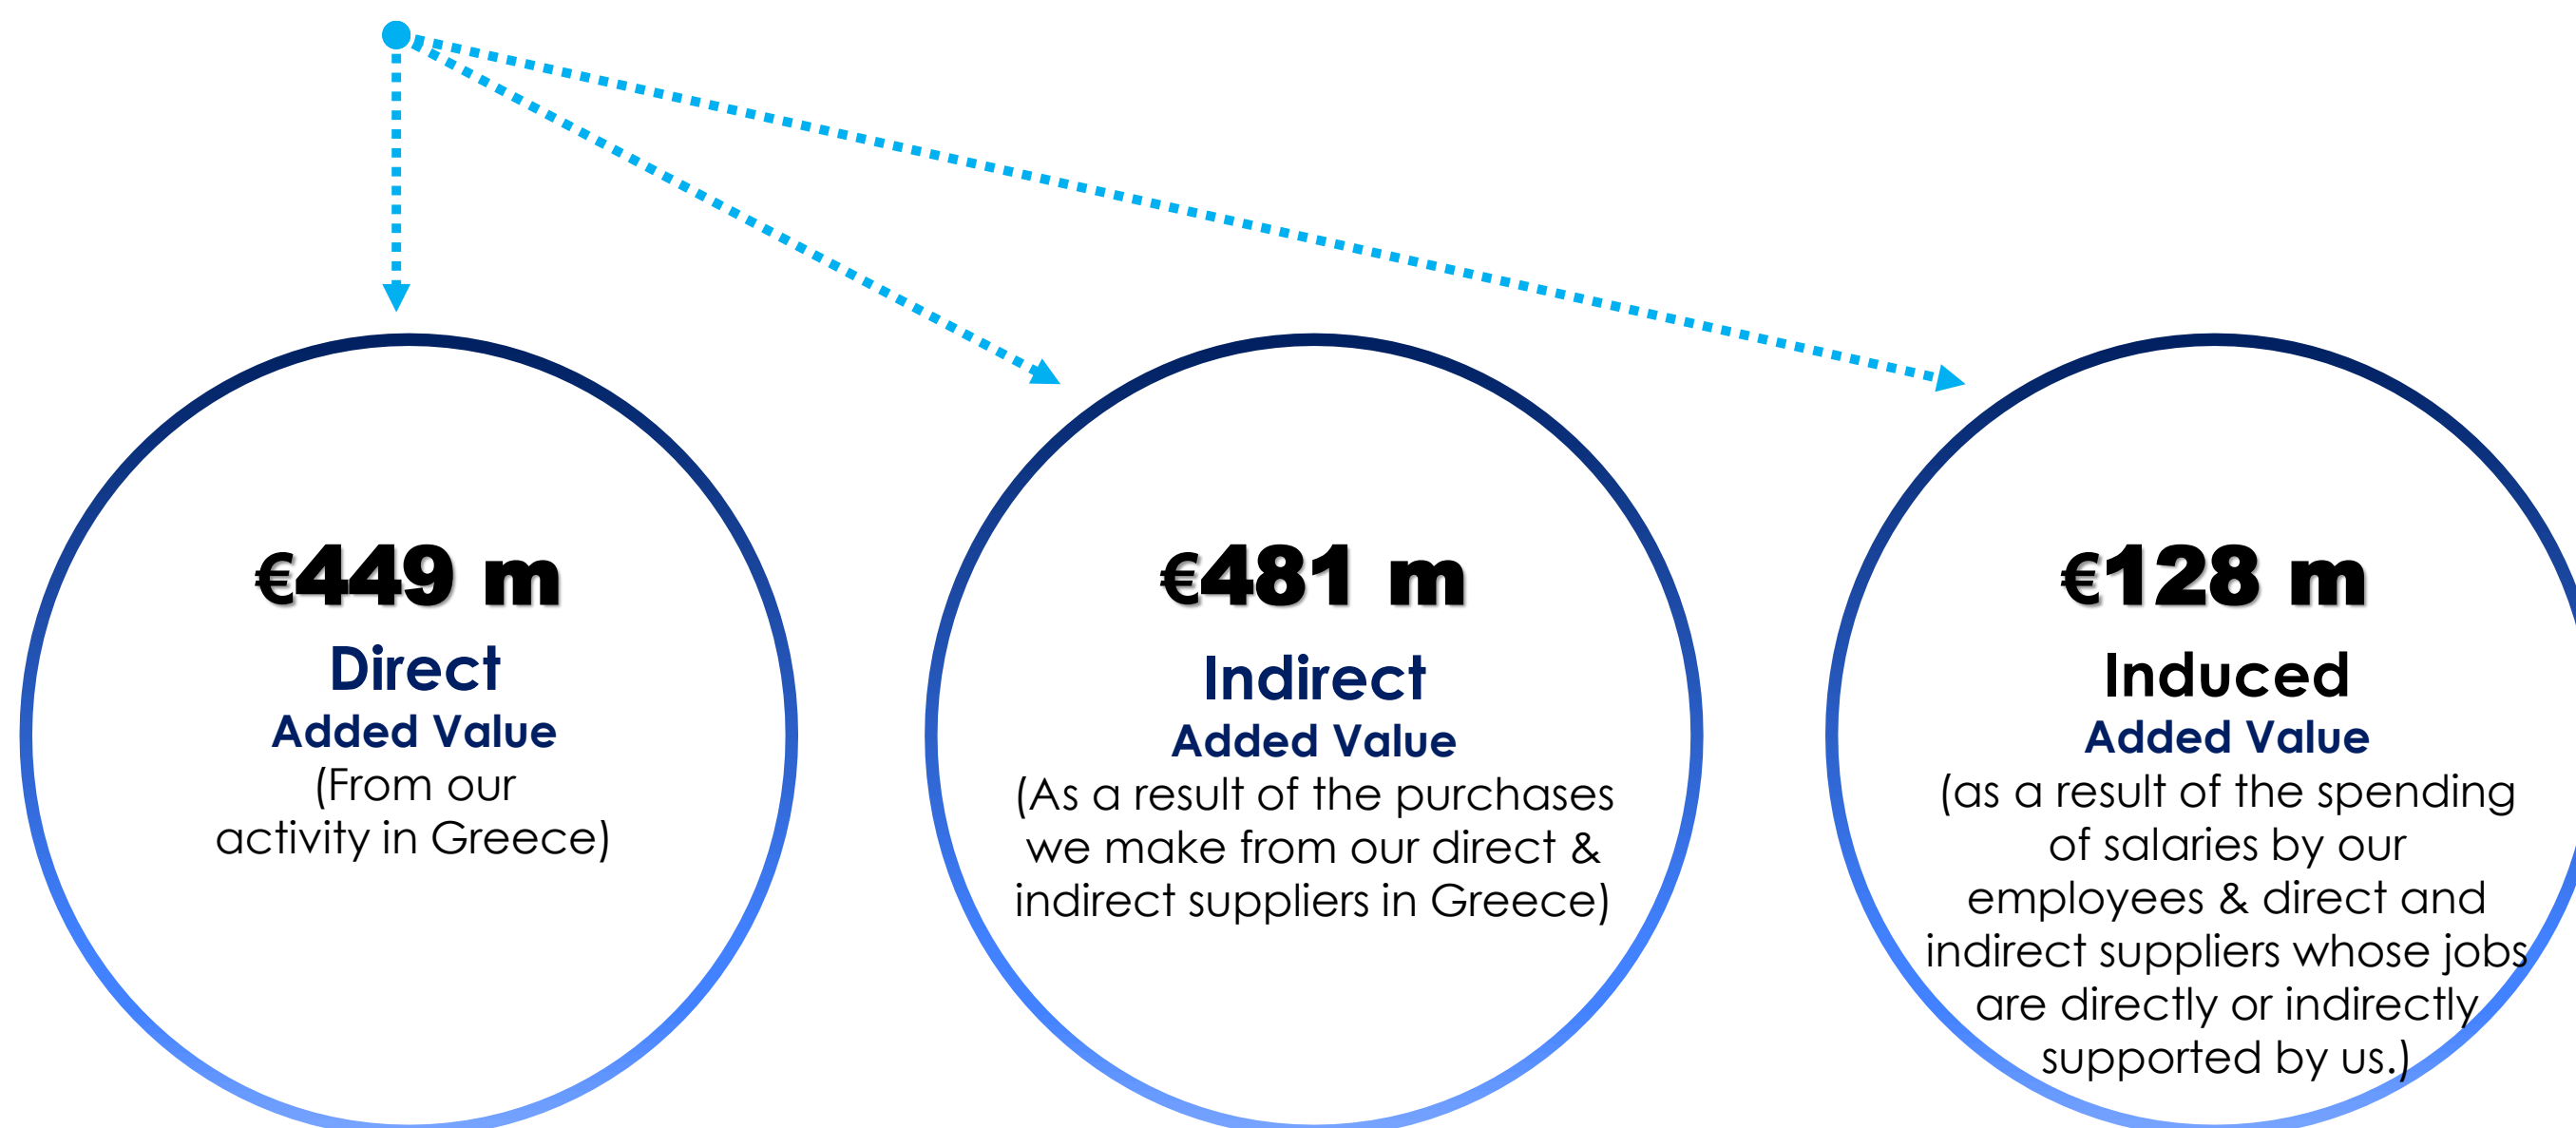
€449 m
Direct
Added Value
(From our activity in Greece)

€481 m
Indirect
Added Value
(As a result of the purchases we make from our direct & indirect suppliers in Greece)

€128 m
Induced
Added Value
(as a result of the spending of salaries by our employees & direct and indirect suppliers whose jobs are directly or indirectly supported by us.)